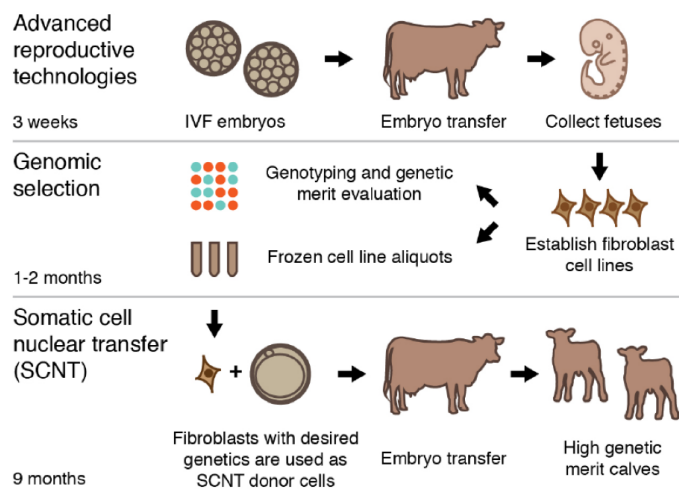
Advanced reproductive technologies

3 weeks

IVF embryos

Embryo transfer

Collect fetuses

Genomic selection

Genotyping and genetic merit evaluation

Frozen cell line aliquots

Establish fibroblast cell lines

1-2 months

Somatic cell nuclear transfer (SCNT)

+

Fibroblasts with desired genetics are used as SCNT donor cells

Embryo transfer

High genetic merit calves

9 months